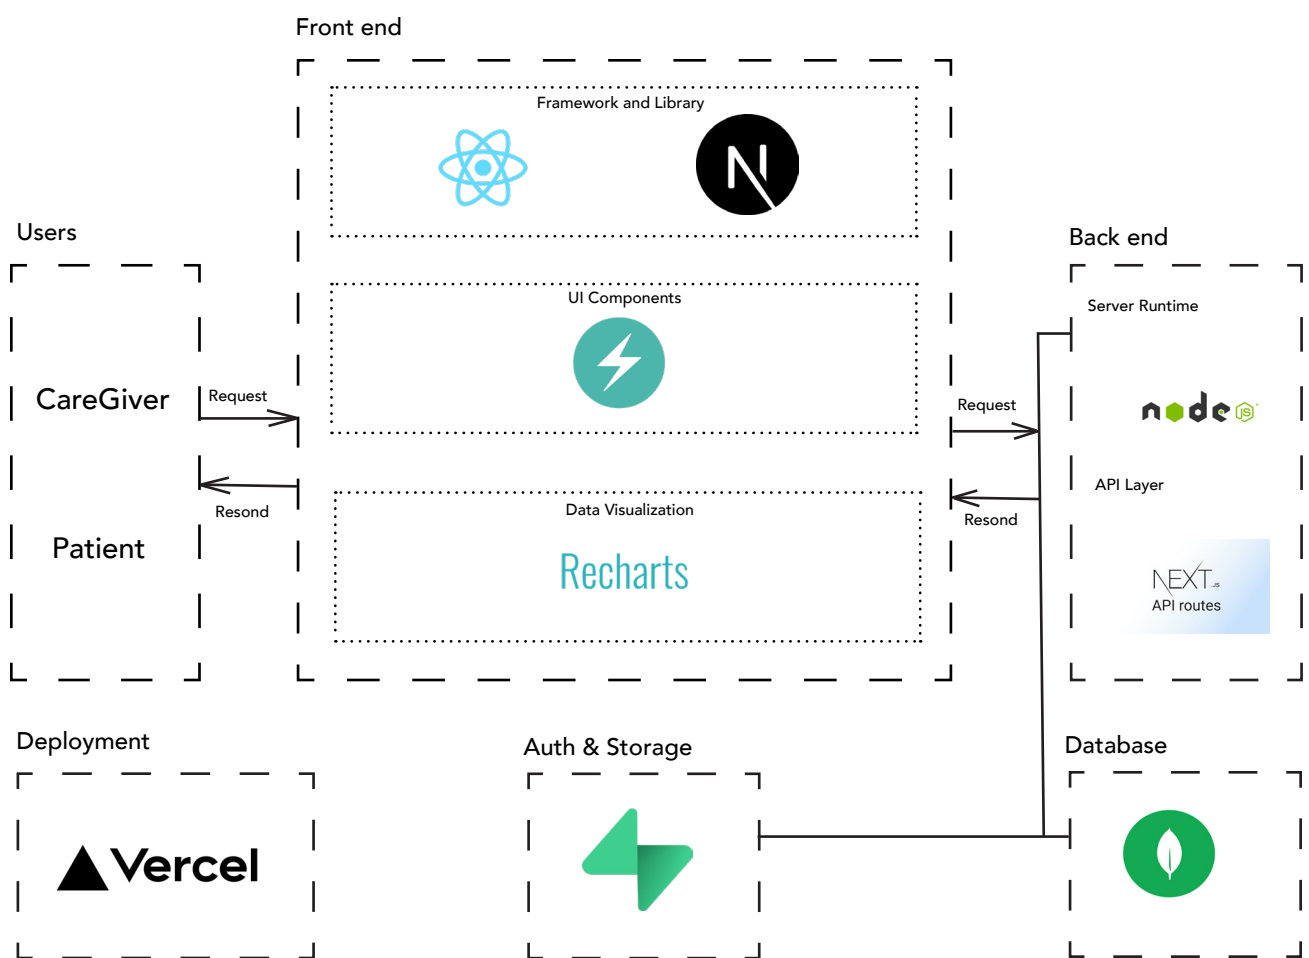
Front end

Framework and Library

N

Users

CareGiver

Patient

Request

Resond

UI Components

Data Visualization

Recharts

Back end

Server Runtime

node JS

API Layer

NEXT.JS
API routes

Request

Resond

Deployment

Vercel

Auth & Storage

Database